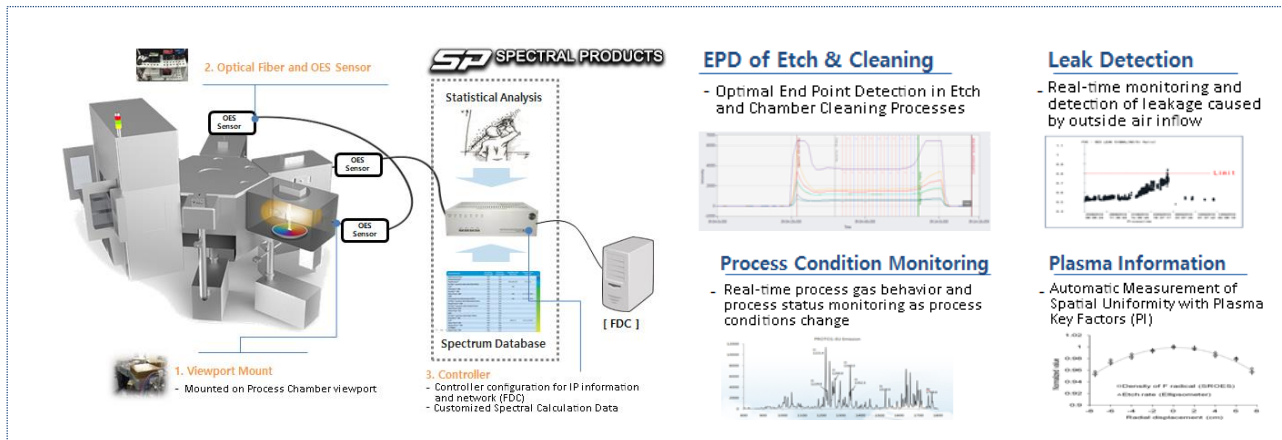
SP SPECTRAL PRODUCTS

2. Optical Fiber and OES Sensor

OES Sensor

OES Sensor

OES Sensor

Statistical Analysis

Spectrum Database

[ FDC ]

1. Viewport Mount
- Mounted on Process Chamber viewport

3. Controller
- Controller configuration for IP information and network (FDC)
- Customized Spectral Calculation Data

EPD of Etch & Cleaning
- Optimal End Point Detection in Etch and Chamber Cleaning Processes

Leak Detection
- Real-time monitoring and detection of leakage caused by outside air inflow

Limit

Process Condition Monitoring
- Real-time process gas behavior and process status monitoring as process conditions change

Plasma Information
- Automatic Measurement of Spatial Uniformity with Plasma Key Factors (PI)

Density of F radical (SROES)
Etch rate (Ellipsometer)

Radial displacement (cm)

Normalized value

1.02
1
0.98
0.96
0.94
0.92
0.9

-8 -6 -4 -2 0 2 4 6 8